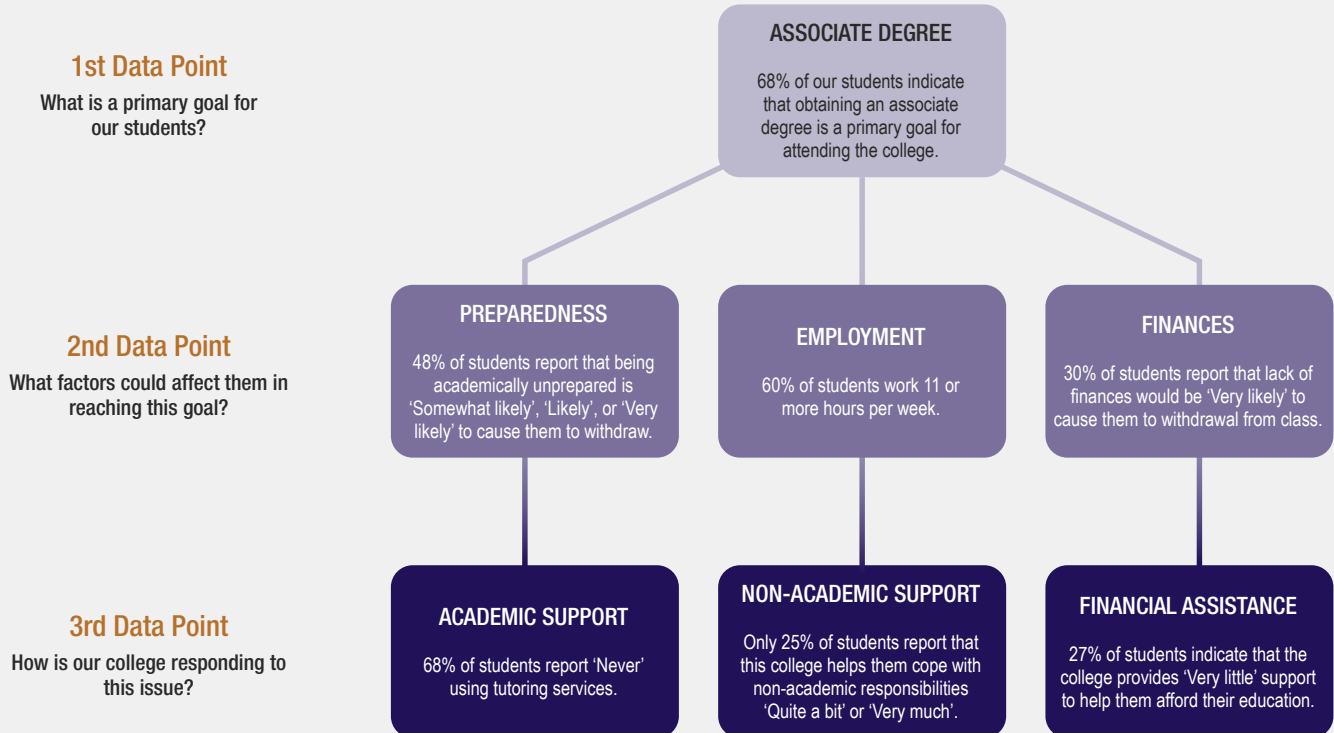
1st Data Point
What is a primary goal for our students?

ASSOCIATE DEGREE
68% of our students indicate that obtaining an associate degree is a primary goal for attending the college.

2nd Data Point
What factors could affect them in reaching this goal?

PREPAREDNESS
48% of students report that being academically unprepared is 'Somewhat likely', 'Likely', or 'Very likely' to cause them to withdraw.

EMPLOYMENT
60% of students work 11 or more hours per week.

FINANCES
30% of students report that lack of finances would be 'Very likely' to cause them to withdrawal from class.

3rd Data Point
How is our college responding to this issue?

ACADEMIC SUPPORT
68% of students report 'Never' using tutoring services.

NON-ACADEMIC SUPPORT
Only 25% of students report that this college helps them cope with non-academic responsibilities 'Quite a bit' or 'Very much'.

FINANCIAL ASSISTANCE
27% of students indicate that the college provides 'Very little' support to help them afford their education.